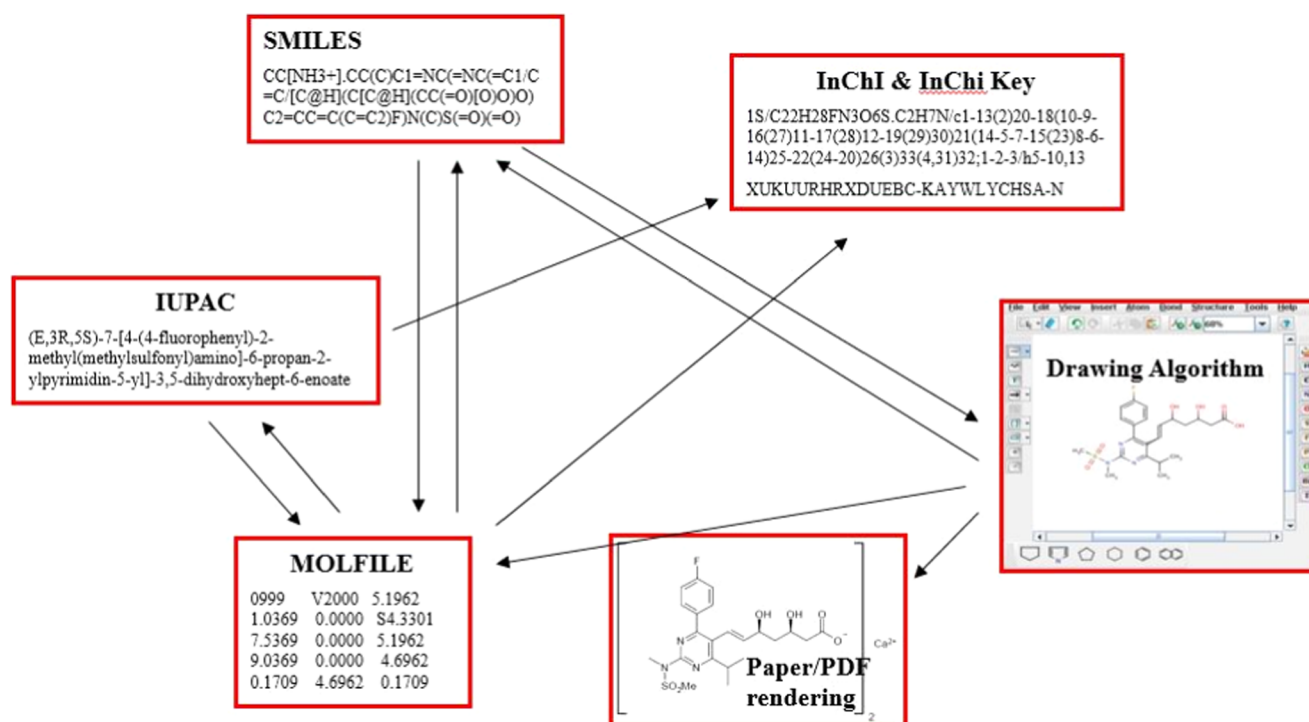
SMILES

CC[NH3+].CC(C)C1=NC(=NC(=C1/C=C/[C@H](C[C@H](CC(=O)[O]O)O)C2=CC=C(C(C=C2)F)N(C)S(=O)(=O)

InChI & InChi Key

1S/C22H28FN3O6S.C2H7N/c1-13(2)20-18(10-9-16(27)11-17(28)12-19(29)30)21(14-5-7-15(23)8-6-14)25-22(24-20)26(3)33(4,31)32;1-2-3/h5-10,13

XUKUURHRXDUEBC-KAYWLYCHSA-N

IUPAC

(E,3R,5S)-7-[4-(4-fluorophenyl)-2-methyl(methylsulfonyl)amino]-6-propan-2-ylpyrimidin-5-yl]-3,5-dihydroxyhept-6-enoate

File Edit View Insert Atom Bond Structure Tools Help

Drawing Algorithm

MOLFILE

| 0999 | V2000 | 5.1962 |
|---|---|---|
| 1.0369 | 0.0000 | S4.3301 |
| 7.5369 | 0.0000 | 5.1962 |
| 9.0369 | 0.0000 | 4.6962 |
| 0.1709 | 4.6962 | 0.1709 |

F
OH OH O
$O^-$
$Ca^{2+}$
N
N
N
$SO_2Me$
Paper/PDF rendering
2